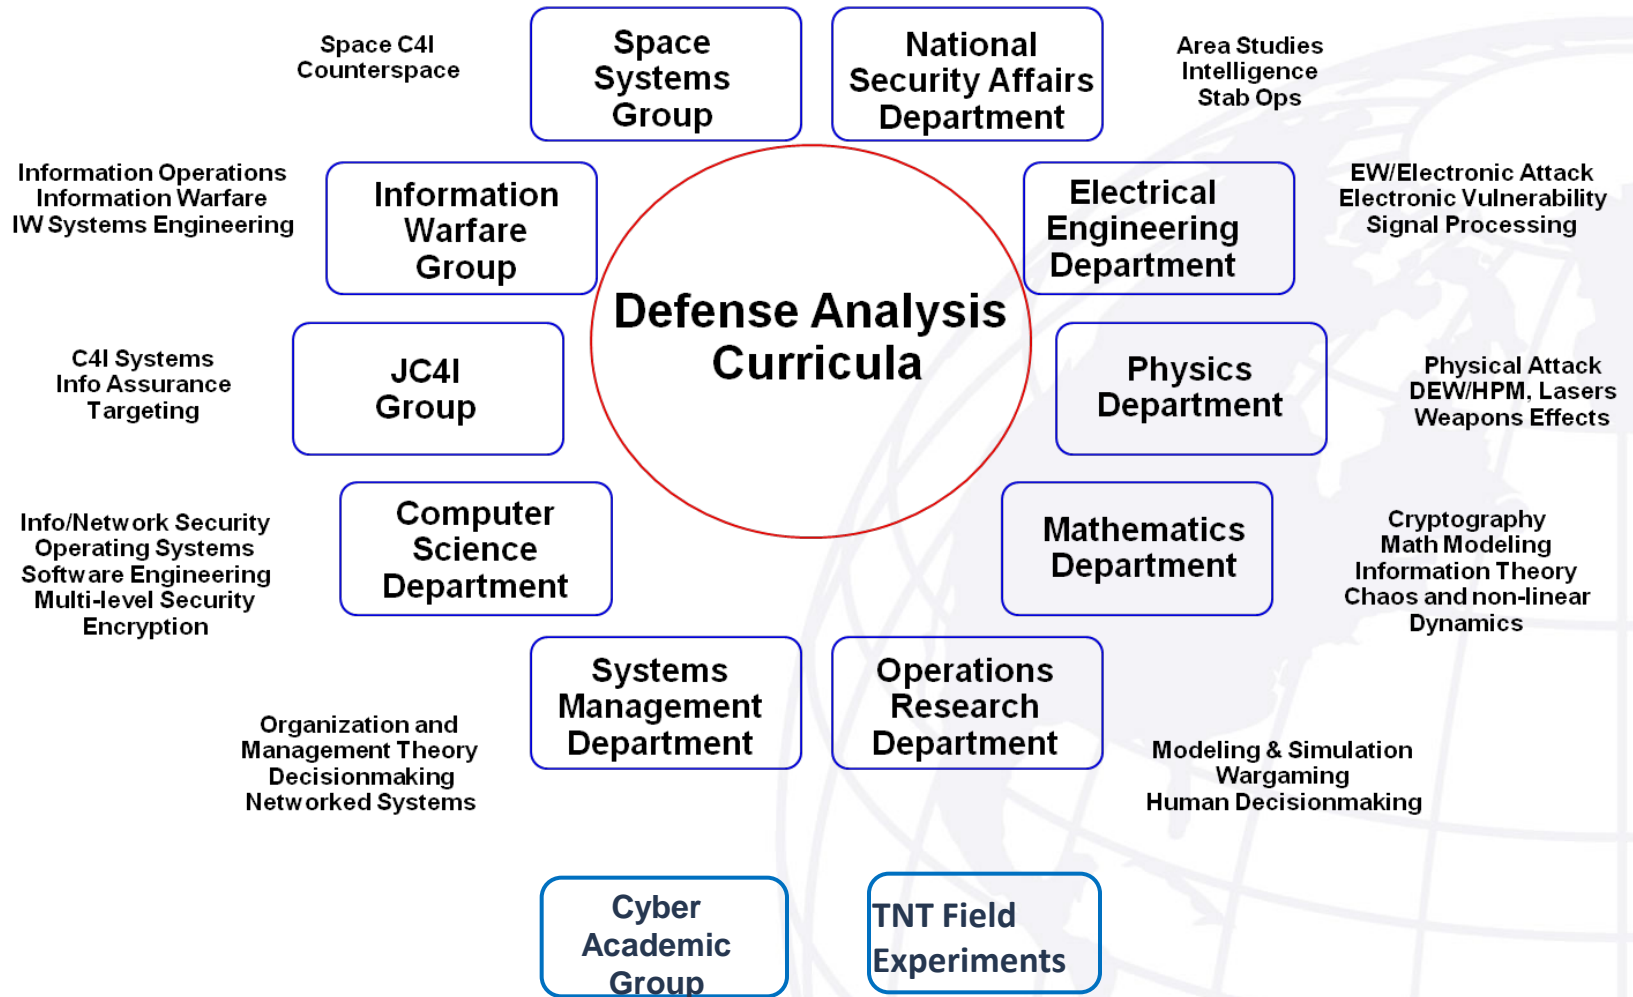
Space C4I
Counterspace

Space Systems Group

National Security Affairs Department

Area Studies
Intelligence
Stab Ops

Information Operations
Information Warfare
IW Systems Engineering

Information Warfare Group

Defense Analysis Curricula

Electrical Engineering Department

EW/Electronic Attack
Electronic Vulnerability
Signal Processing

C4I Systems
Info Assurance
Targeting

JC4I Group

Physics Department

Physical Attack
DEW/HPM, Lasers
Weapons Effects

Info/Network Security
Operating Systems
Software Engineering
Multi-level Security
Encryption

Computer Science Department

Mathematics Department

Cryptography
Math Modeling
Information Theory
Chaos and non-linear Dynamics

Organization and
Management Theory
Decisionmaking
Networked Systems

Systems Management Department

Operations Research Department

Modeling & Simulation
Wargaming
Human Decisionmaking

Cyber Academic Group

TNT Field Experiments